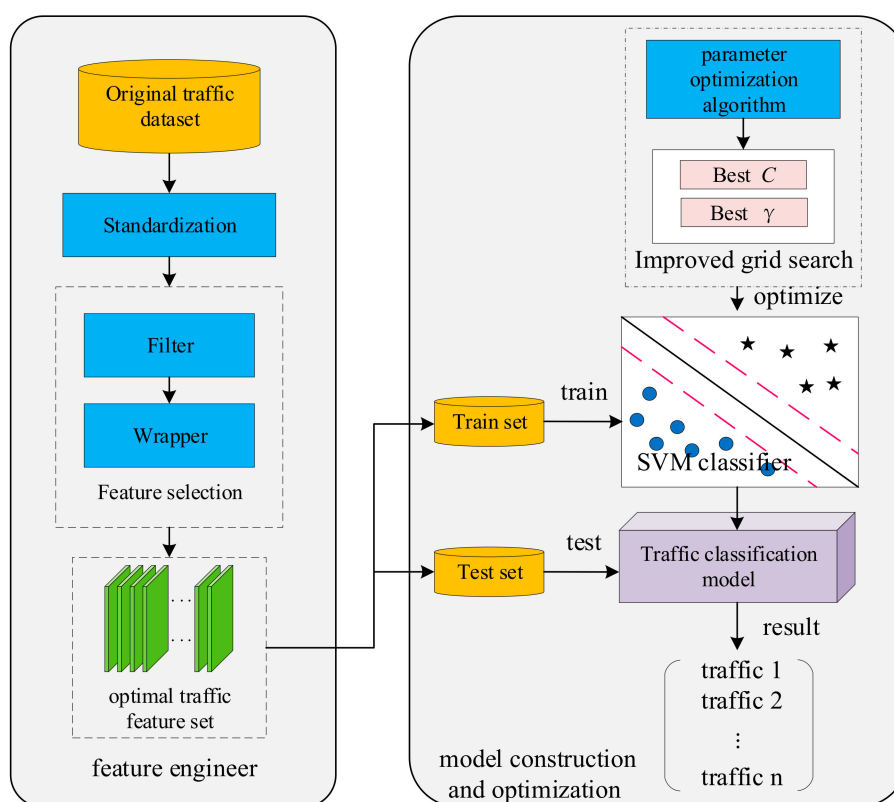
Original traffic dataset

Standardization

Filter

Wrapper

Feature selection

…
…

optimal traffic feature set

feature engineer

parameter optimization algorithm

Best $C$

Best $\gamma$

Improved grid search

optimize

train

Train set

SVM classifier

test

Test set

Traffic classification model

result

traffic 1
traffic 2
⋮
traffic n

model construction and optimization